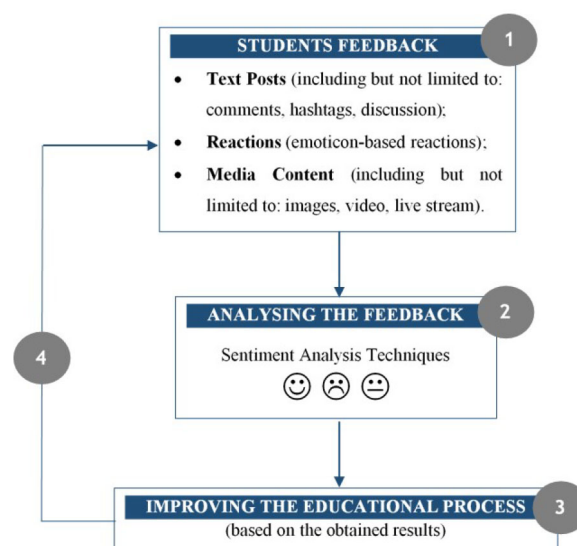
STUDENTS FEEDBACK

1

- **Text Posts** (including but not limited to: comments, hashtags, discussion);
- **Reactions** (emoticon-based reactions);
- **Media Content** (including but not limited to: images, video, live stream).

ANALYSING THE FEEDBACK

2

Sentiment Analysis Techniques

☺ ☹ 😐

4

IMPROVING THE EDUCATIONAL PROCESS

3

(based on the obtained results)